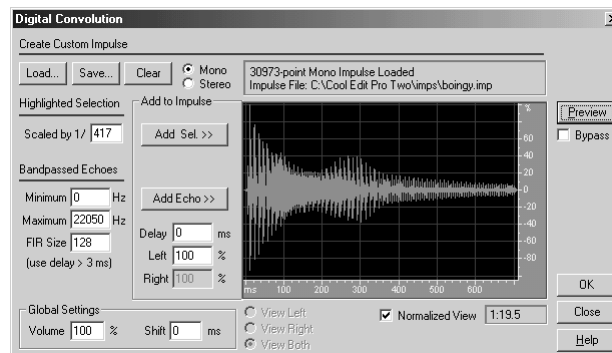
Digital Convolution

Create Custom Impulse

Load... Save... Clear Mono Stereo

30973-point Mono Impulse Loaded
Impulse File: C:\Cool Edit Pro Two\imps\boingy.imp

Highlighted Selection

Scaled by 1/ 417

Add to Impulse

Add Sel. >>

Bandpassed Echoes

Minimum 0 Hz

Maximum 22050 Hz

FIR Size 128

(use delay > 3 ms)

Add Echo >>

Delay 0 ms

Left 100 %

Right 100 %

%
60
40
20
0
-20
-40
-60
-80

ms 100 200 300 400 500 600

Preview

Bypass

Global Settings

Volume 100 %

Shift 0 ms

View Left
View Right
View Both

Normalized View 1:19.5

OK

Close

Help